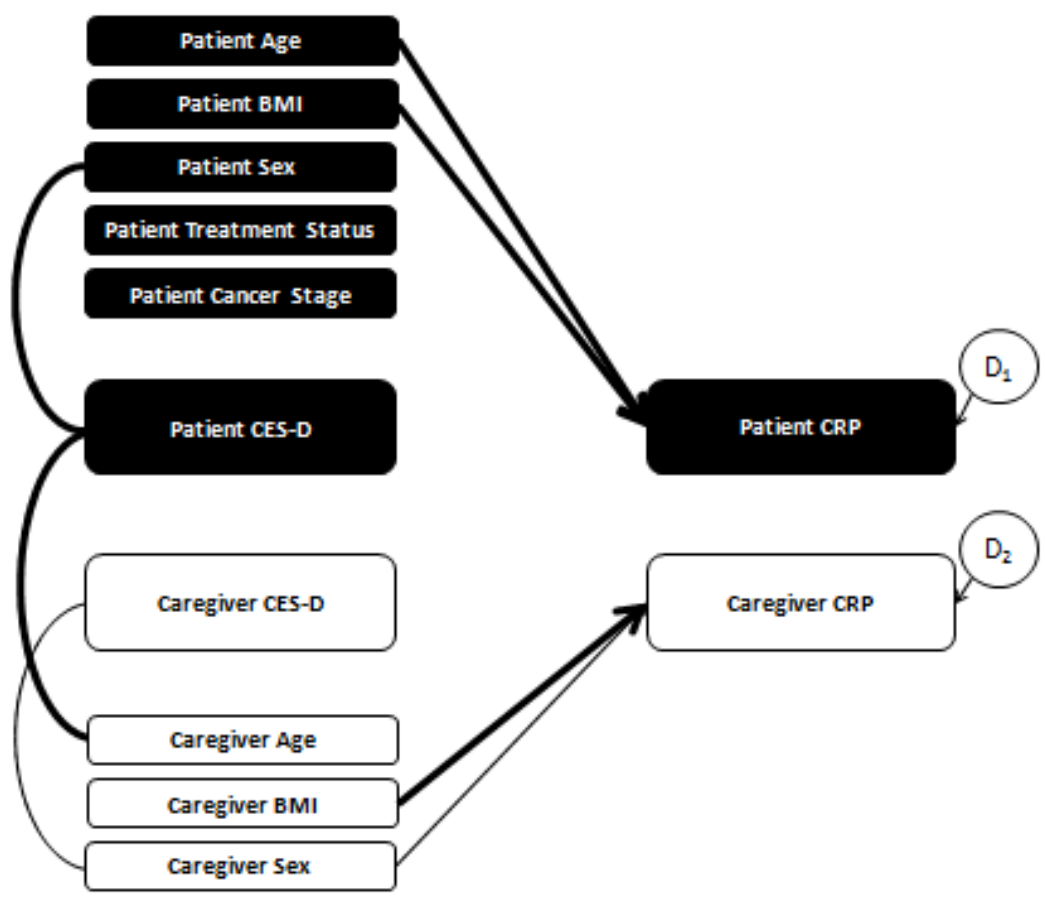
Patient Age

Patient BMI

Patient Sex

Patient Treatment Status

Patient Cancer Stage

Patient CES-D

Patient CRP

$D_1$

Caregiver CES-D

Caregiver CRP

$D_2$

Caregiver Age

Caregiver BMI

Caregiver Sex